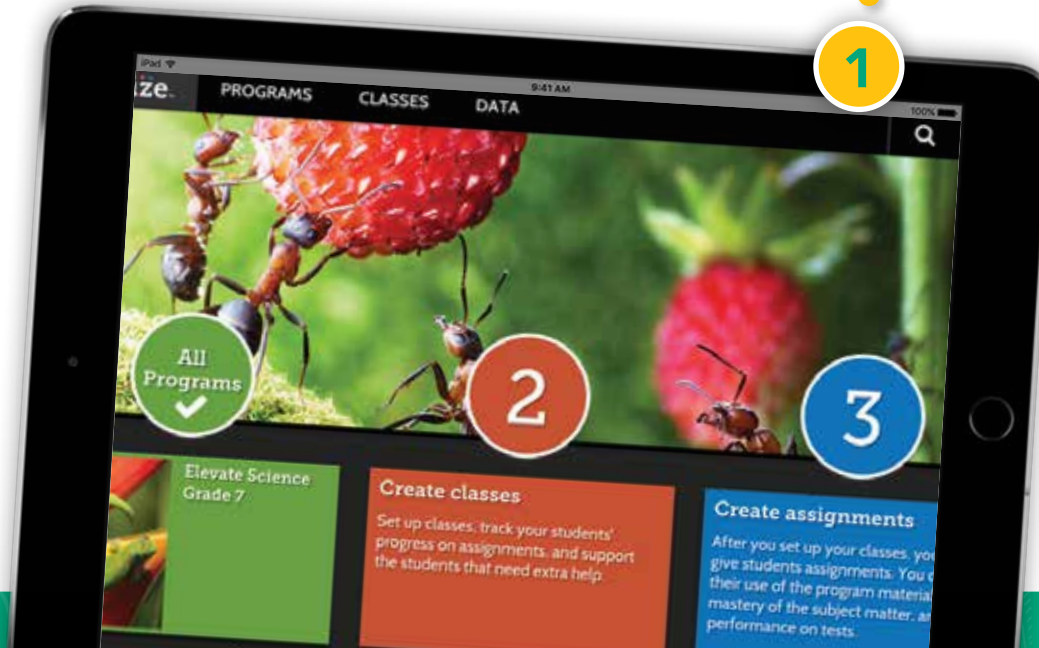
1

iPad

9:41 AM

100%

ize

PROGRAMS

CLASSES

DATA

All Programs

2

3

Elevate Science Grade 7

Create classes

Set up classes, track your students' progress on assignments, and support the students that need extra help.

Create assignments

After you set up your classes, yo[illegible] give students assignments. You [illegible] their use of the program material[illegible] mastery of the subject matter, a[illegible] performance on tests.